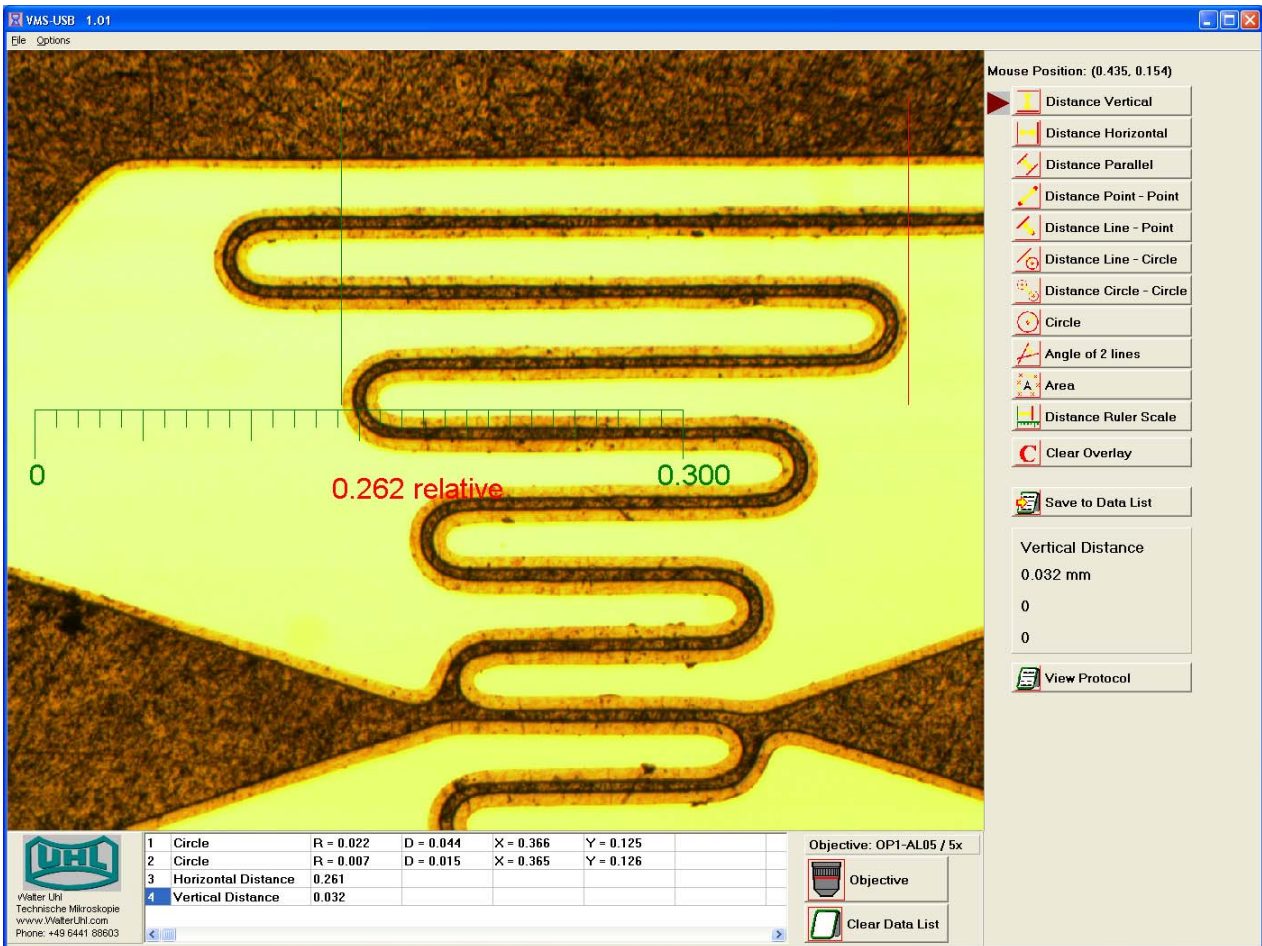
VMS-USB 1.01

File Options

0

0.262 relative

0.300

Mouse Position: (0.435, 0.154)

Distance Vertical

Distance Horizontal

Distance Parallel

Distance Point - Point

Distance Line - Point

Distance Line - Circle

Distance Circle - Circle

Circle

Angle of 2 lines

Area

Distance Ruler Scale

Clear Overlay

Save to Data List

Vertical Distance

0.032 mm

0

0

View Protocol

UHL

Walter Uhl
Technische Mikroskopie
www.WalterUhl.com
Phone: +49 6441 88603

| | | | | | |
|---|---|---|---|---|---|
| 1 | Circle | R = 0.022 | D = 0.044 | X = 0.366 | Y = 0.125 |
| 2 | Circle | R = 0.007 | D = 0.015 | X = 0.365 | Y = 0.126 |
| 3 | Horizontal Distance | 0.261 | | | |
| 4 | Vertical Distance | 0.032 | | | |

Objective: OP1-AL05 / 5x

Objective

Clear Data List